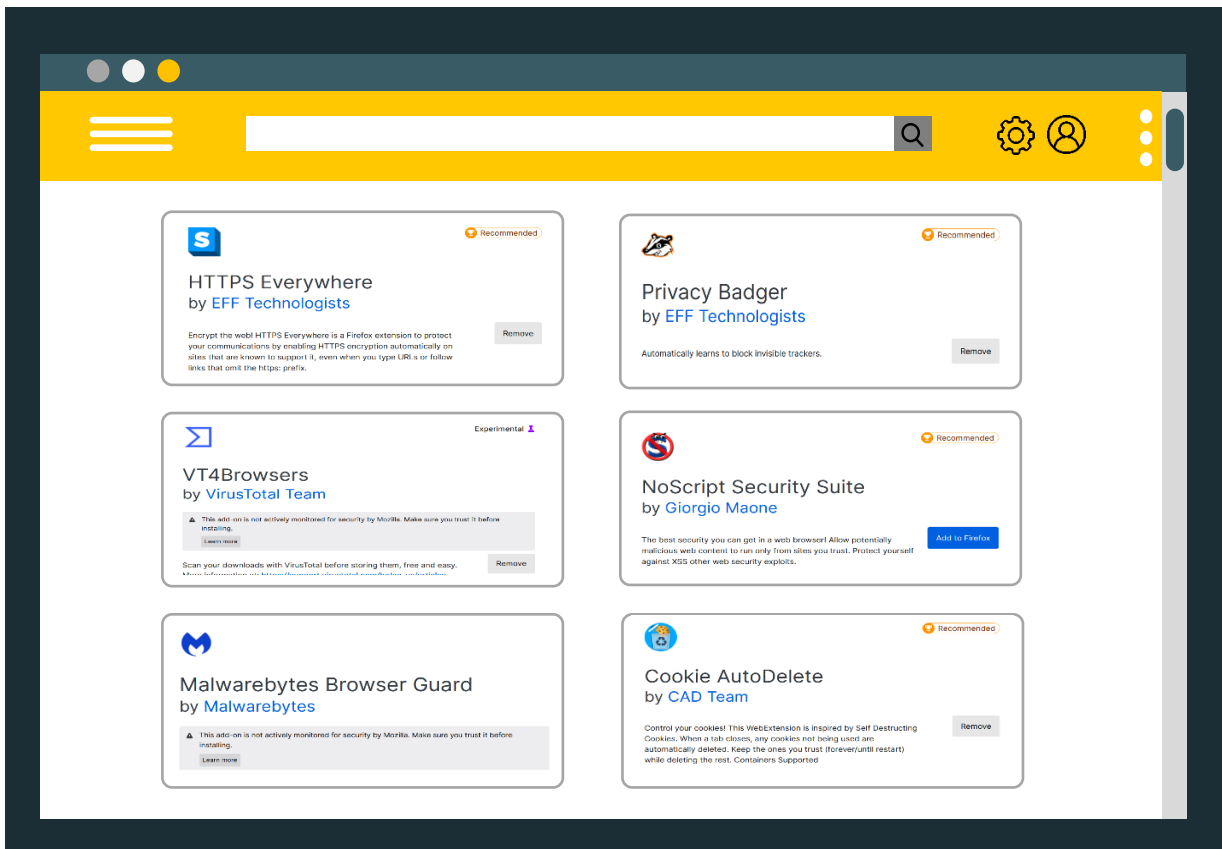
Recommended

HTTPS Everywhere
by EFF Technologists

Encrypt the web! HTTPS Everywhere is a Firefox extension to protect your communications by enabling HTTPS encryption automatically on sites that are known to support it, even when you type URLs or follow links that omit the https: prefix.

Remove

Recommended

Privacy Badger
by EFF Technologists

Automatically learns to block invisible trackers.

Remove

Experimental

VT4Browsers
by VirusTotal Team

This add-on is not actively monitored for security by Mozilla. Make sure you trust it before installing.

Learn more

Scan your downloads with VirusTotal before storing them, free and easy. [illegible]

Remove

Recommended

NoScript Security Suite
by Giorgio Maone

The best security you can get in a web browser! Allow potentially malicious web content to run only from sites you trust. Protect yourself against XSS other web security exploits.

Add to Firefox

Malwarebytes Browser Guard
by Malwarebytes

This add-on is not actively monitored for security by Mozilla. Make sure you trust it before installing.

Learn more

Recommended

Cookie AutoDelete
by CAD Team

Control your cookies! This WebExtension is inspired by Self Destructing Cookies. When a tab closes, any cookies not being used are automatically deleted. Keep the ones you trust (forever/until restart) while deleting the rest. Containers Supported

Remove